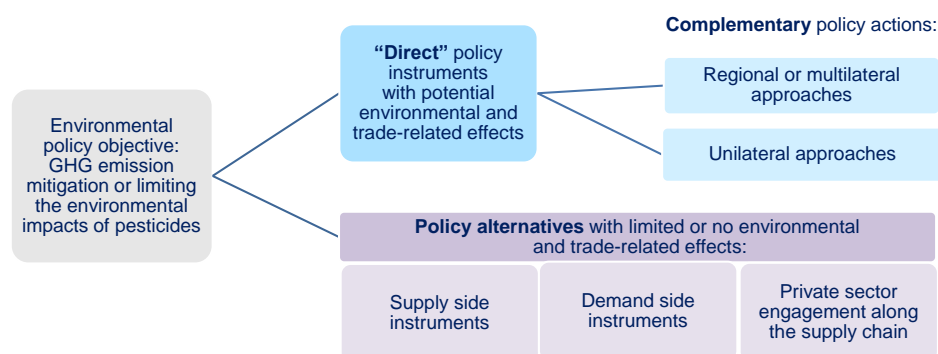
Environmental policy objective: GHG emission mitigation or limiting the environmental impacts of pesticides

**"Direct"** policy instruments with potential environmental and trade-related effects

**Complementary** policy actions:

Regional or multilateral approaches

Unilateral approaches

**Policy alternatives** with limited or no environmental and trade-related effects:

Supply side instruments

Demand side instruments

Private sector engagement along the supply chain